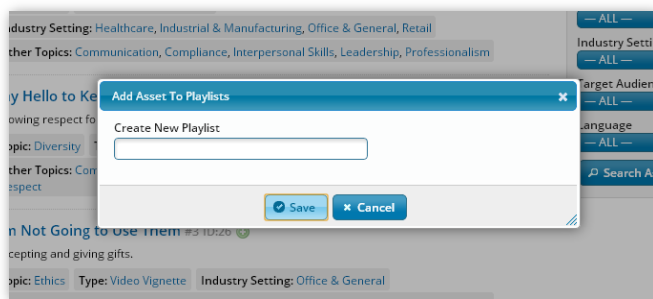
dustry Setting: Healthcare, Industrial & Manufacturing, Office & General, Retail

ther Topics: Communication, Compliance, Interpersonal Skills, Leadership, Professionalism

— ALL —

Industry Setti

— ALL —

Target Audien

— ALL —

Language

— ALL —

Search A

y Hello to Ke

owing respect fo

opic: Diversity

ther Topics: Com

espect

Add Asset To Playlists

Create New Playlist

Save

Cancel

n Not Going to Use Them #3 10:26

cepting and giving gifts.

opic: Ethics Type: Video Vignette Industry Setting: Office & General